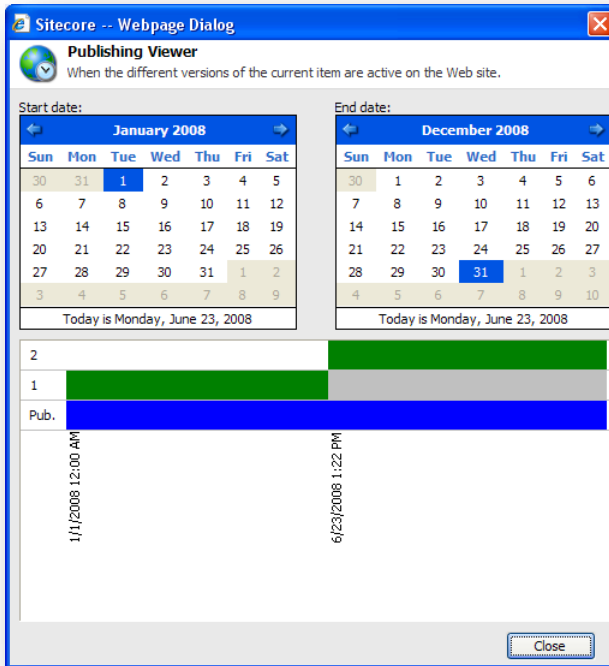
Sitecore -- Webpage Dialog

Publishing Viewer
When the different versions of the current item are active on the Web site.

Start date:

January 2008

| Sun | Mon | Tue | Wed | Thu | Fri | Sat |
|---|---|---|---|---|---|---|
| 30 | 31 | 1 | 2 | 3 | 4 | 5 |
| 6 | 7 | 8 | 9 | 10 | 11 | 12 |
| 13 | 14 | 15 | 16 | 17 | 18 | 19 |
| 20 | 21 | 22 | 23 | 24 | 25 | 26 |
| 27 | 28 | 29 | 30 | 31 | 1 | 2 |
| 3 | 4 | 5 | 6 | 7 | 8 | 9 |

Today is Monday, June 23, 2008

End date:

December 2008

| Sun | Mon | Tue | Wed | Thu | Fri | Sat |
|---|---|---|---|---|---|---|
| 30 | 1 | 2 | 3 | 4 | 5 | 6 |
| 7 | 8 | 9 | 10 | 11 | 12 | 13 |
| 14 | 15 | 16 | 17 | 18 | 19 | 20 |
| 21 | 22 | 23 | 24 | 25 | 26 | 27 |
| 28 | 29 | 30 | 31 | 1 | 2 | 3 |
| 4 | 5 | 6 | 7 | 8 | 9 | 10 |

Today is Monday, June 23, 2008

2
1
Pub.

1/1/2008 12:00 AM
6/23/2008 1:22 PM

Close